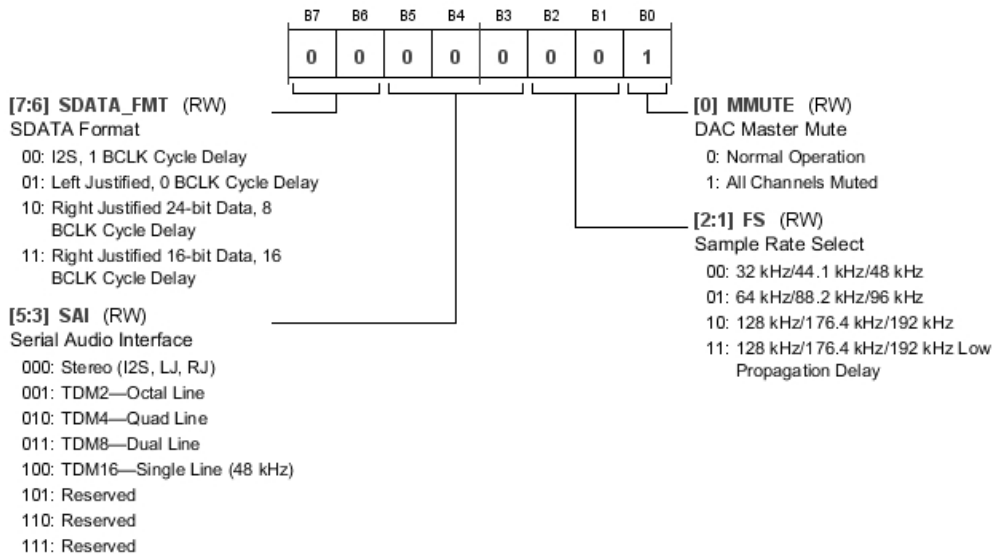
| B7 | B6 | B5 | B4 | B3 | B2 | B1 | B0 |
|---|---|---|---|---|---|---|---|
| 0 | 0 | 0 | 0 | 0 | 0 | 0 | 1 |

[7:6] SDATA_FMT (RW)
SDATA Format
00: I2S, 1 BCLK Cycle Delay
01: Left Justified, 0 BCLK Cycle Delay
10: Right Justified 24-bit Data, 8 BCLK Cycle Delay
11: Right Justified 16-bit Data, 16 BCLK Cycle Delay

[5:3] SAI (RW)
Serial Audio Interface
000: Stereo (I2S, LJ, RJ)
001: TDM2—Octal Line
010: TDM4—Quad Line
011: TDM8—Dual Line
100: TDM16—Single Line (48 kHz)
101: Reserved
110: Reserved
111: Reserved

[0] MMUTE (RW)
DAC Master Mute
0: Normal Operation
1: All Channels Muted

[2:1] FS (RW)
Sample Rate Select
00: 32 kHz/44.1 kHz/48 kHz
01: 64 kHz/88.2 kHz/96 kHz
10: 128 kHz/176.4 kHz/192 kHz
11: 128 kHz/176.4 kHz/192 kHz Low Propagation Delay